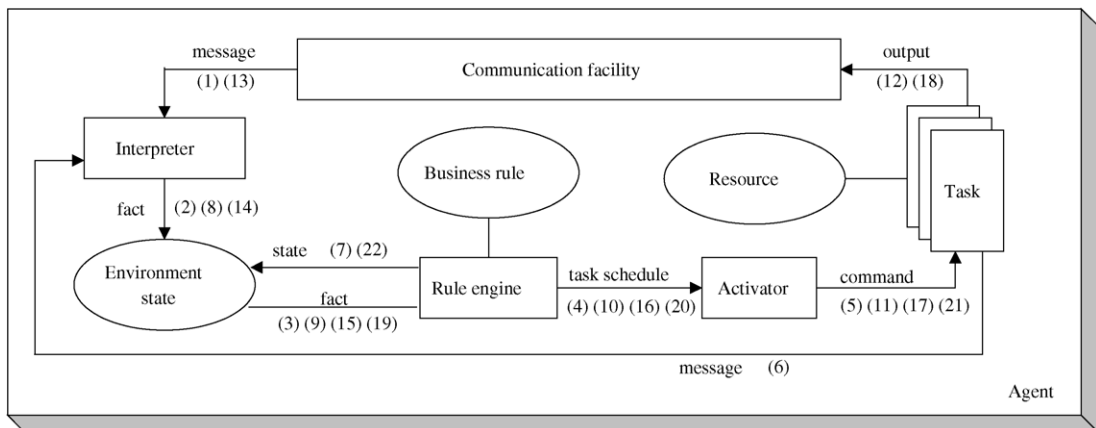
message
(1) (13)

Communication facility

output
(12) (18)

Interpreter

Business rule

Resource

Task

fact
(2) (8) (14)

state (7) (22)

Environment state

Rule engine

task schedule

Activator

command

fact
(3) (9) (15) (19)

(4) (10) (16) (20)

(5) (11) (17) (21)

message (6)

Agent